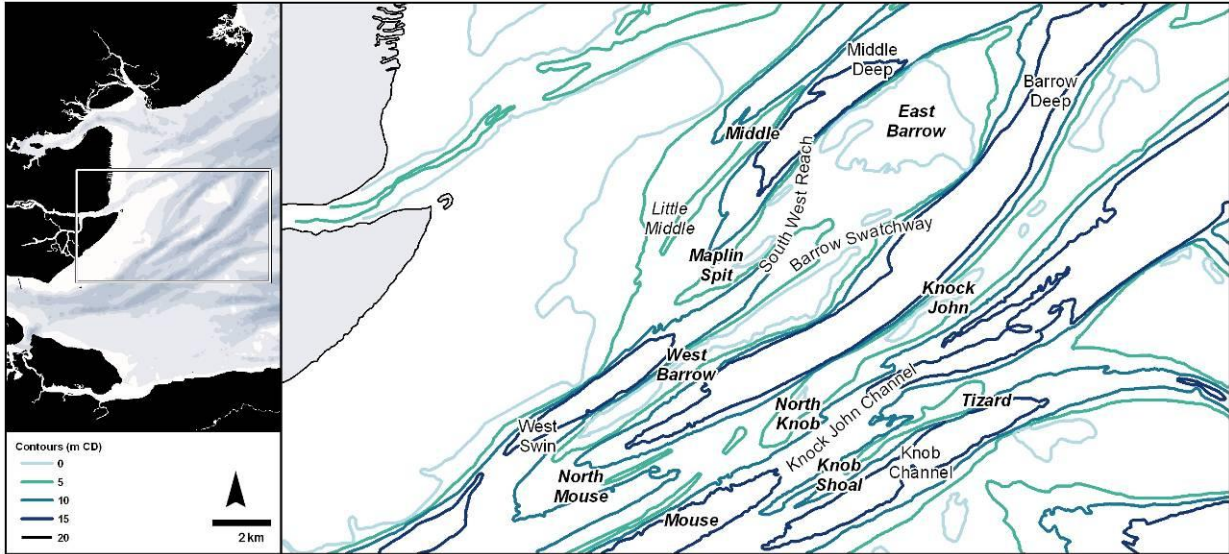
Contours (m CD)
0
5
10
15
20

2 km

Middle Deep
Barrow Deep
East Barrow
Middle
South West Reach
Little Middle
Barrow Swatchway
Maplin Spit
Knock John
West Barrow
Knock John Channel
West Swin
North Knob
Tizard
North Mouse
Knob Shoal
Knob Channel
Mouse